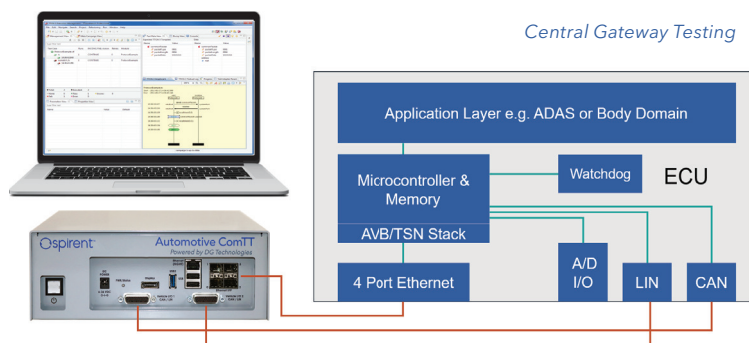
Central Gateway Testing

Application Layer e.g. ADAS or Body Domain

Microcontroller & Memory

Watchdog

ECU

AVB/TSN Stack

4 Port Ethernet

A/D I/O

LIN

CAN

Spirent

Automotive ComTT

Powered by DG Technologies